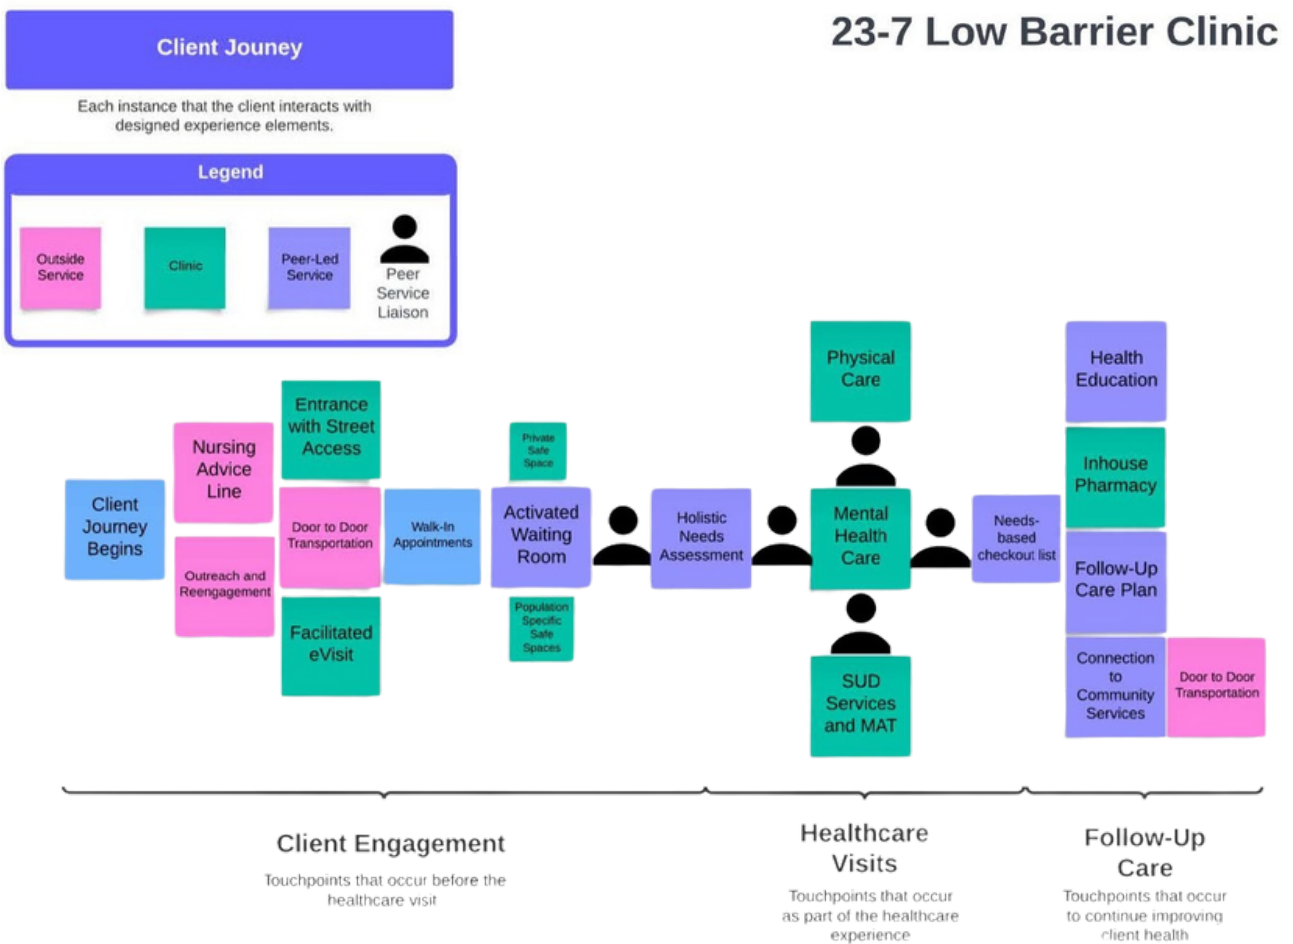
Client Jouney

Each instance that the client interacts with designed experience elements.

23-7 Low Barrier Clinic

Legend

Outside Service

Clinic

Peer-Led Service

Peer Service Liaison

Client Journey Begins

Nursing Advice Line

Outreach and Reengagement

Entrance with Street Access

Door to Door Transportation

Facilitated eVisit

Walk-In Appointments

Private Safe Space

Activated Waiting Room

Population Specific Safe Spaces

Holistic Needs Assessment

Physical Care

Mental Health Care

SUD Services and MAT

Needs-based checkout list

Health Education

Inhouse Pharmacy

Follow-Up Care Plan

Connection to Community Services

Door to Door Transportation

Client Engagement

Touchpoints that occur before the healthcare visit

Healthcare Visits

Touchpoints that occur as part of the healthcare experience

Follow-Up Care

Touchpoints that occur to continue improving client health